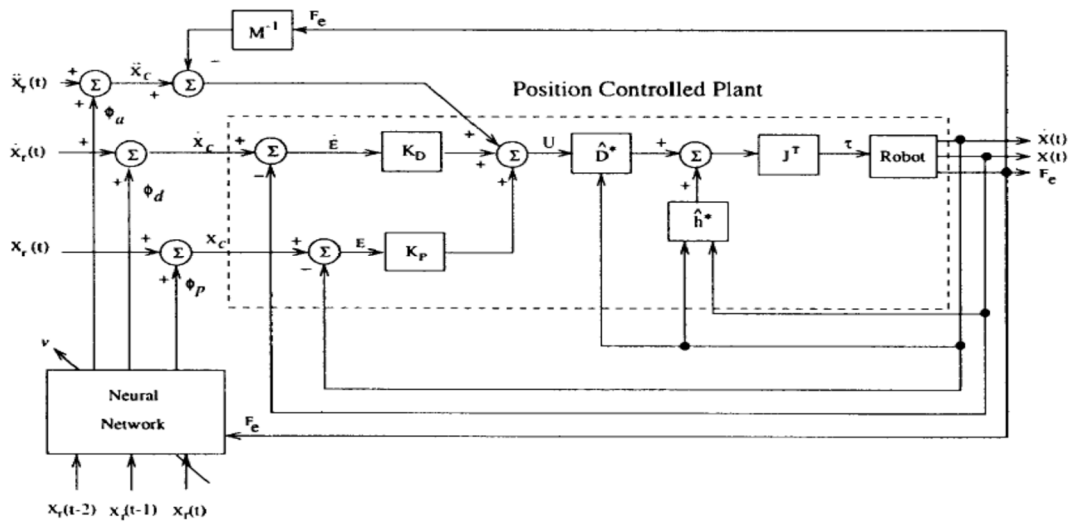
$M^{-1}$ $F_e$

$\ddot{X}_r(t)$ + $\Sigma$ $\ddot{X}_C$ $\Sigma$ + $\phi_a$ +

Position Controlled Plant

$\dot{X}_r(t)$ + $\Sigma$ $\dot{X}_c$ + $\Sigma$ $\dot{E}$ $K_D$ + $\Sigma$ U $\hat{D}^*$ + $\Sigma$ $J^T$ $\tau$ Robot $\dot{X}(t)$ $X(t)$ $F_e$

+ $\phi_d$ − + +

$X_r(t)$ + $\Sigma$ $X_C$ + $\Sigma$ E $K_P$ $\hat{h}^*$

+ $\phi_p$ −

$\nu$

Neural Network $F_e$

$X_r(t-2)$ $X_r(t-1)$ $X_r(t)$